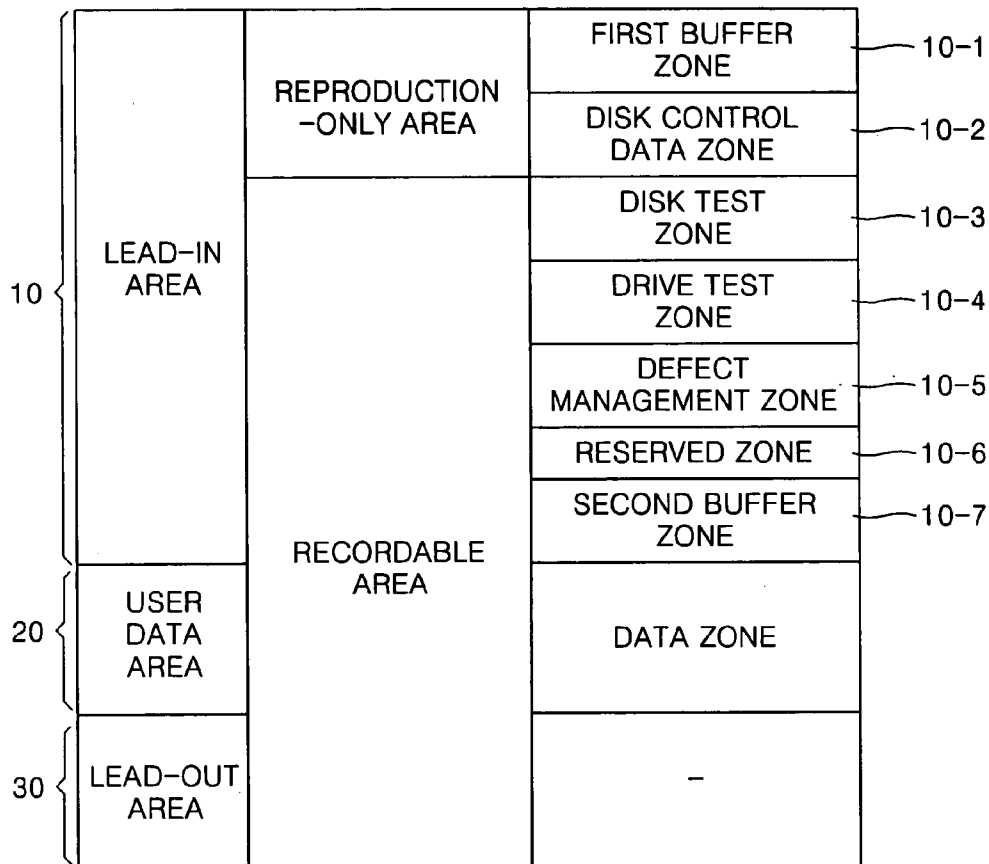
10

LEAD-IN AREA

REPRODUCTION -ONLY AREA

FIRST BUFFER ZONE

10-1

DISK CONTROL DATA ZONE

10-2

DISK TEST ZONE

10-3

DRIVE TEST ZONE

10-4

DEFECT MANAGEMENT ZONE

10-5

RESERVED ZONE

10-6

SECOND BUFFER ZONE

10-7

RECORDABLE AREA

20

USER DATA AREA

DATA ZONE

30

LEAD-OUT AREA

-